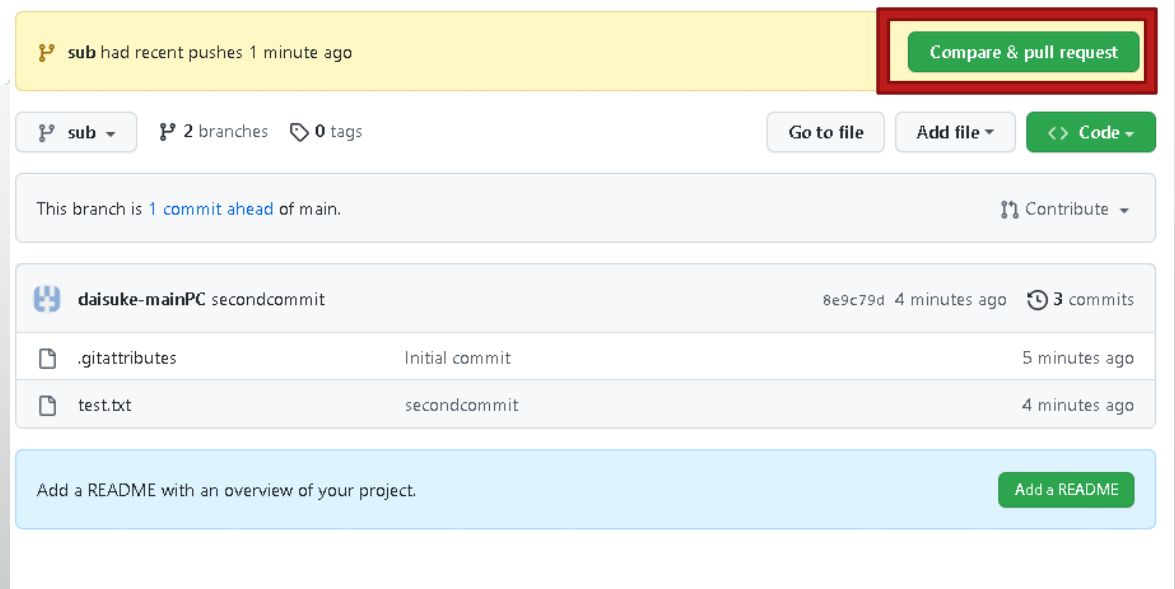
sub had recent pushes 1 minute ago

Compare & pull request

sub

2 branches

0 tags

Go to file

Add file

<> Code

This branch is 1 commit ahead of main.

Contribute

daisuke-mainPC secondcommit

8e9c79d 4 minutes ago

3 commits

| .gitattributes | Initial commit | 5 minutes ago |
|---|---|---|
| test.txt | secondcommit | 4 minutes ago |

Add a README with an overview of your project.

Add a README